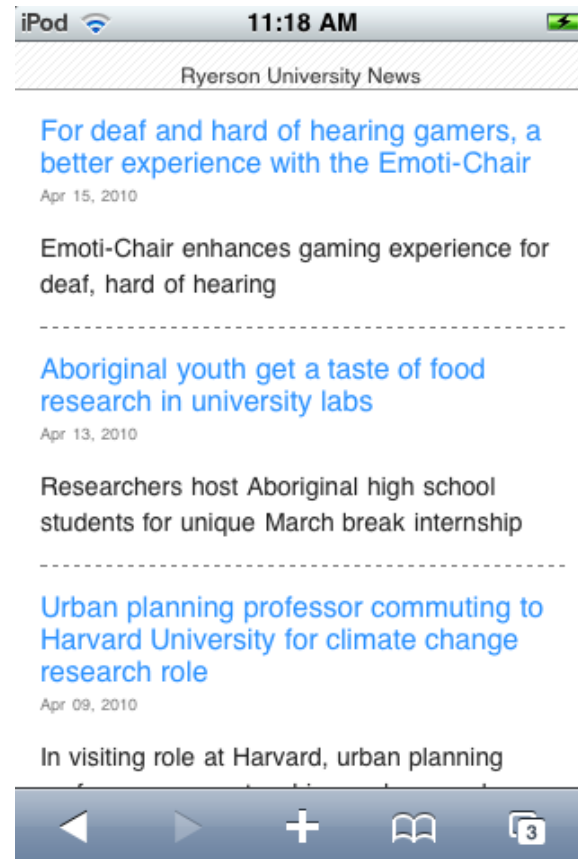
iPod 11:18 AM

Ryerson University News

For deaf and hard of hearing gamers, a better experience with the Emoti-Chair

Apr 15, 2010

Emoti-Chair enhances gaming experience for deaf, hard of hearing

Aboriginal youth get a taste of food research in university labs

Apr 13, 2010

Researchers host Aboriginal high school students for unique March break internship

Urban planning professor commuting to Harvard University for climate change research role

Apr 09, 2010

In visiting role at Harvard, urban planning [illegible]

3